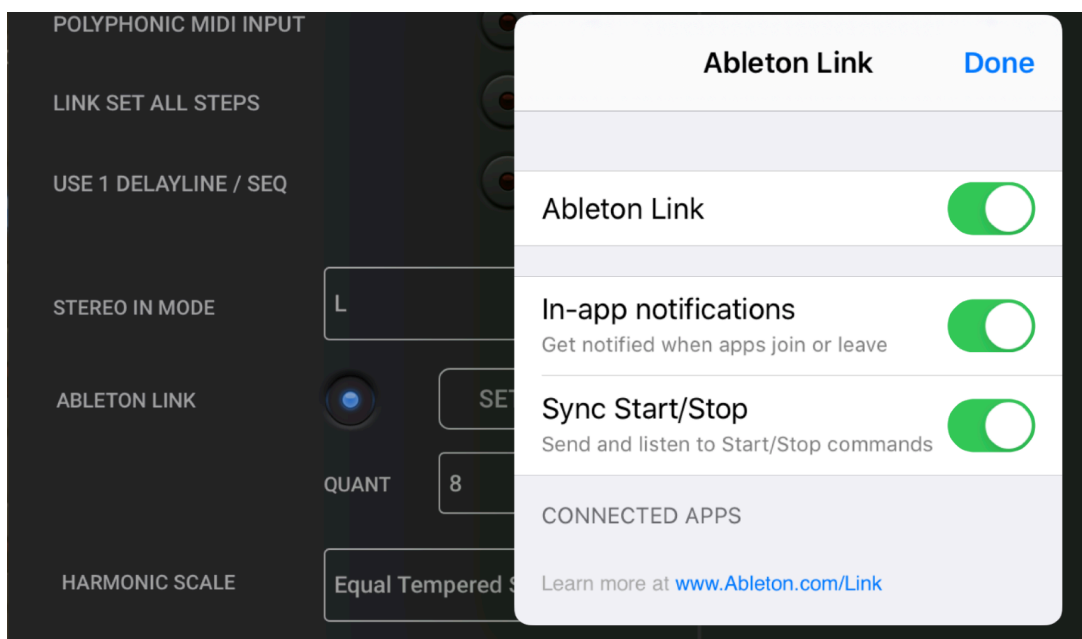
POLYPHONIC MIDI INPUT

LINK SET ALL STEPS

USE 1 DELAYLINE / SEQ

STEREO IN MODE

L

ABLETON LINK

SE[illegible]

QUANT

8

HARMONIC SCALE

Equal Tempered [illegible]

Ableton Link

Done

Ableton Link

In-app notifications

Get notified when apps join or leave

Sync Start/Stop

Send and listen to Start/Stop commands

CONNECTED APPS

Learn more at www.Ableton.com/Link